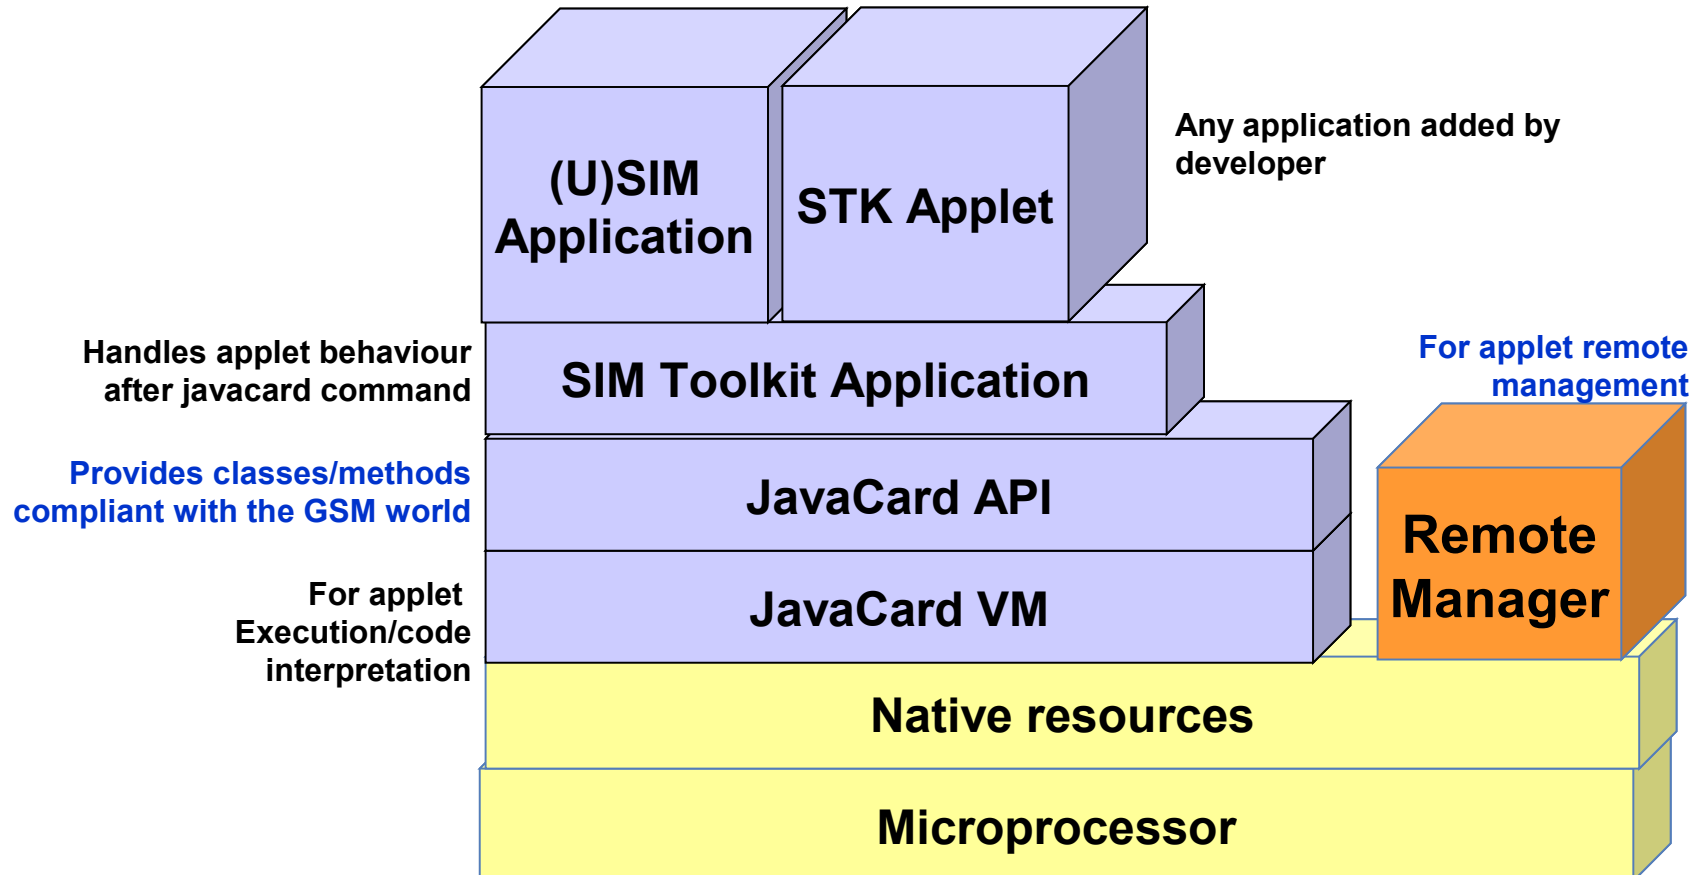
(U)SIM Application

STK Applet

Any application added by developer

Handles applet behaviour after javacard command

SIM Toolkit Application

For applet remote management

Provides classes/methods compliant with the GSM world

JavaCard API

Remote Manager

For applet Execution/code interpretation

JavaCard VM

Native resources

Microprocessor